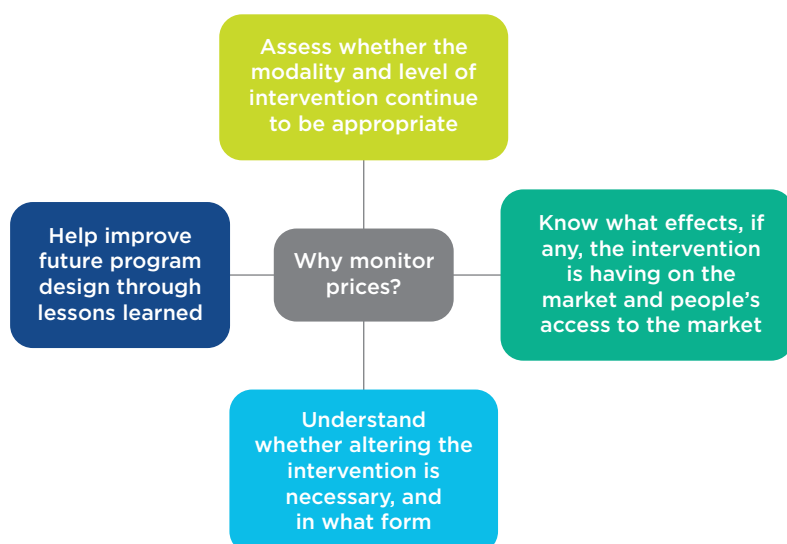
Assess whether the modality and level of intervention continue to be appropriate

Help improve future program design through lessons learned

Why monitor prices?

Know what effects, if any, the intervention is having on the market and people's access to the market

Understand whether altering the intervention is necessary, and in what form